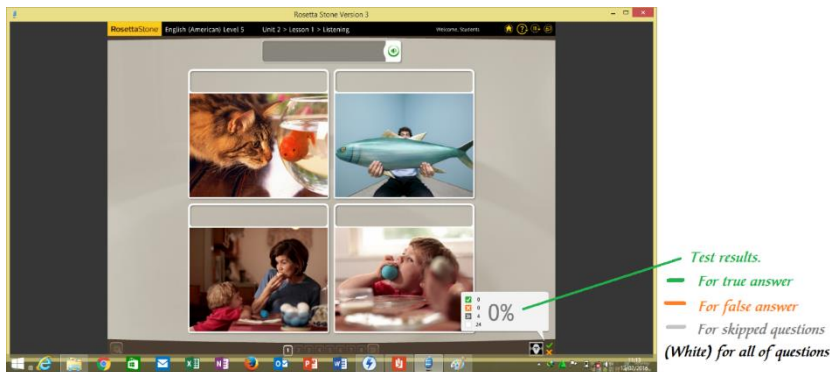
Rosetta Stone Version 3

RosettaStone English (American) Level 5 Unit 2 > Lesson 1 > Listening Welcome, Students

0
0
4
24
0%

Test results.
For true answer
For false answer
For skipped questions
(White) for all of questions